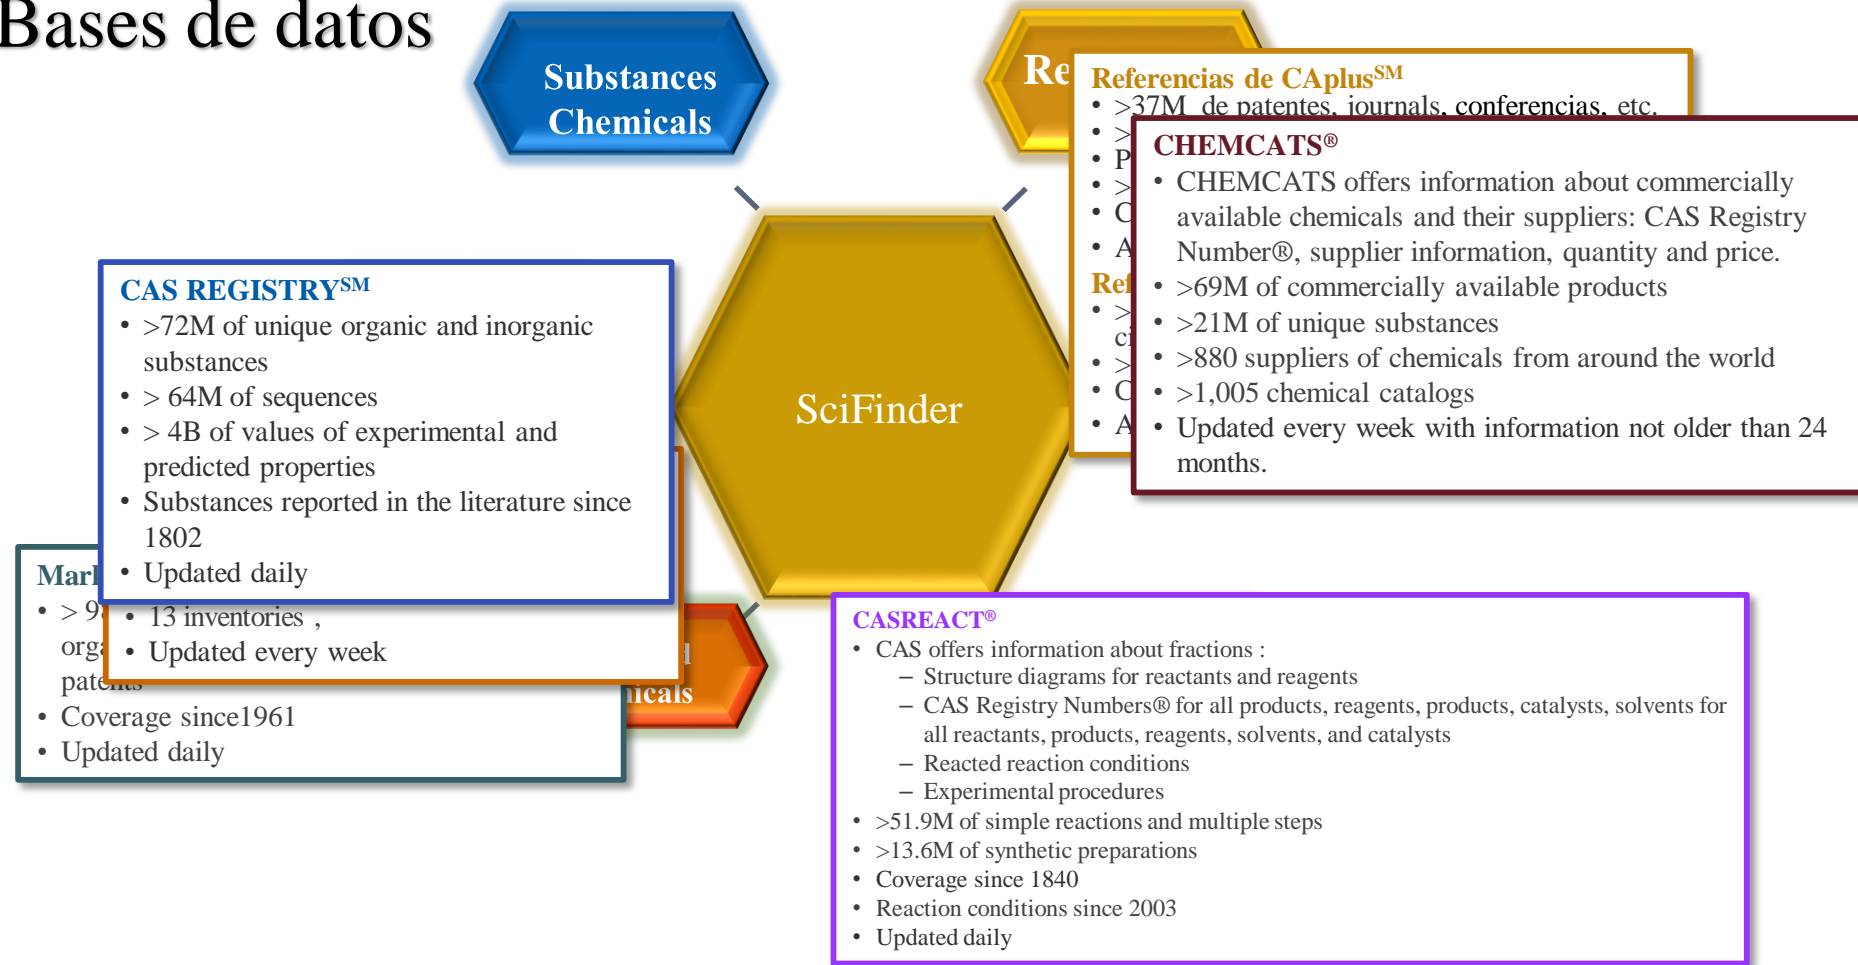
Bases de datos

Substances Chemicals

Re

Referencias de CAplus$^{SM}$
• >37M de patentes, journals, conferencias, etc.
• >
• P
• >
• C
• A
Ref
• >
ci
• >
• C
• A

CHEMCATS®
• CHEMCATS offers information about commercially available chemicals and their suppliers: CAS Registry Number®, supplier information, quantity and price.
• >69M of commercially available products
• >21M of unique substances
• >880 suppliers of chemicals from around the world
• >1,005 chemical catalogs
• Updated every week with information not older than 24 months.

SciFinder

CAS REGISTRY$^{SM}$
• >72M of unique organic and inorganic substances
• > 64M of sequences
• > 4B of values of experimental and predicted properties
• Substances reported in the literature since 1802
• Updated daily

• 13 inventories ,
• Updated every week

nicals

Marl
• > 9
org
pate
• Coverage since1961
• Updated daily

CASREACT®
• CAS offers information about fractions :
– Structure diagrams for reactants and reagents
– CAS Registry Numbers® for all products, reagents, products, catalysts, solvents for all reactants, products, reagents, solvents, and catalysts
– Reacted reaction conditions
– Experimental procedures
• >51.9M of simple reactions and multiple steps
• >13.6M of synthetic preparations
• Coverage since 1840
• Reaction conditions since 2003
• Updated daily